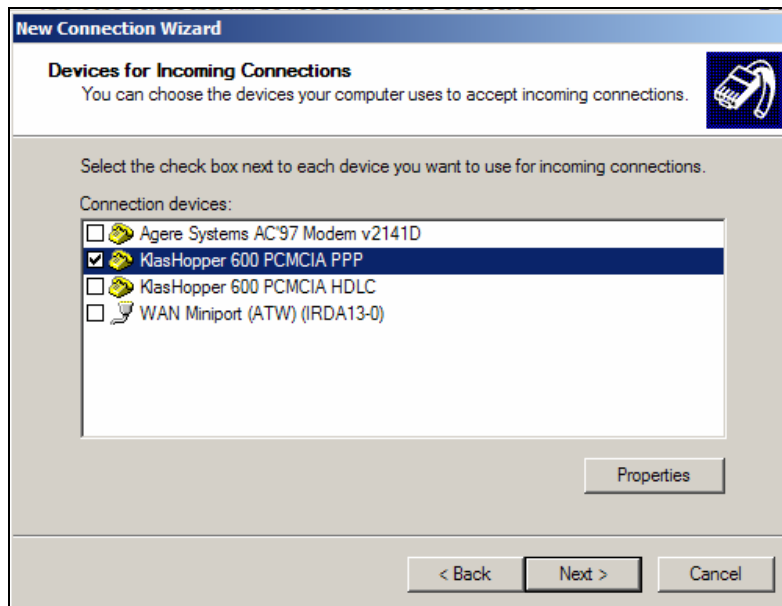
New Connection Wizard

Devices for Incoming Connections
You can choose the devices your computer uses to accept incoming connections.

Select the check box next to each device you want to use for incoming connections.

Connection devices:

Agere Systems AC'97 Modem v2141D
KlasHopper 600 PCMCIA PPP
KlasHopper 600 PCMCIA HDLC
WAN Miniport (ATW) (IRDA13-0)

Properties

< Back
Next >
Cancel